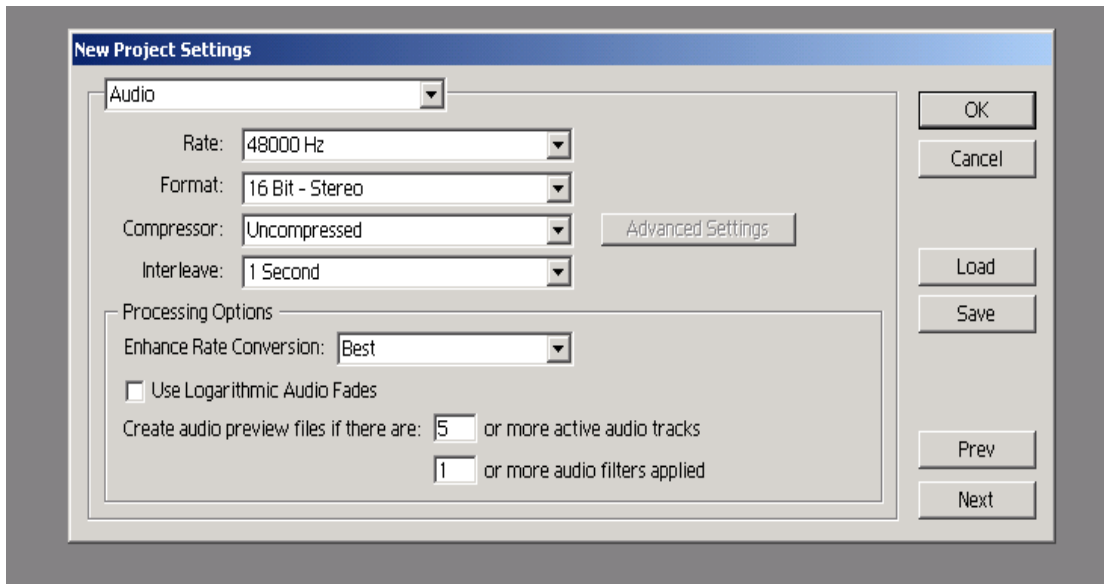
New Project Settings

Audio

Rate: 48000 Hz

Format: 16 Bit - Stereo

Compressor: Uncompressed

Advanced Settings

Interleave: 1 Second

Processing Options

Enhance Rate Conversion: Best

Use Logarithmic Audio Fades

Create audio preview files if there are: 5 or more active audio tracks

1 or more audio filters applied

OK

Cancel

Load

Save

Prev

Next